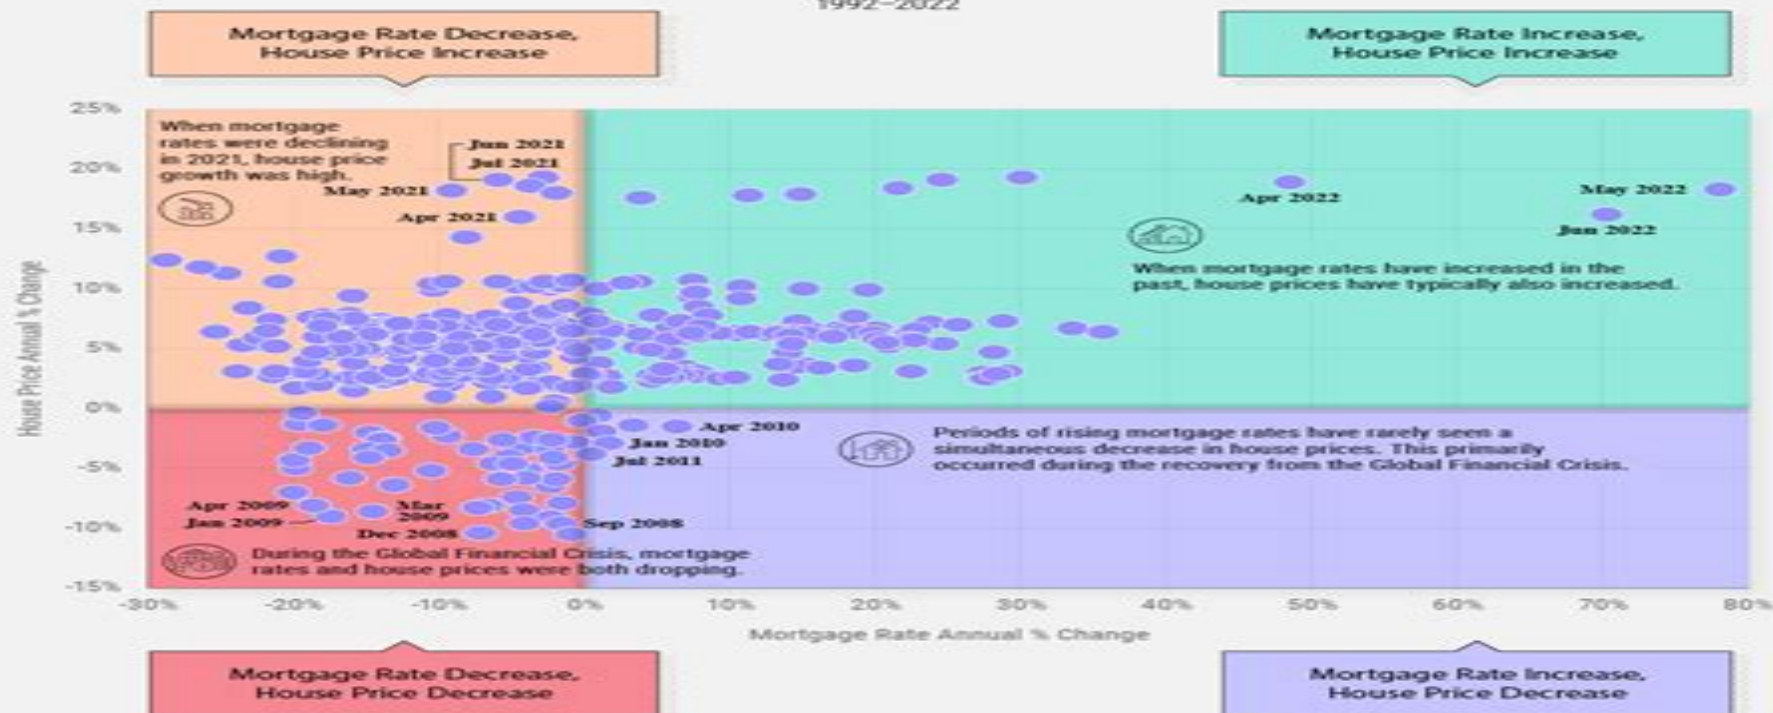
1992–2022

Mortgage Rate Decrease, House Price Increase

Mortgage Rate Increase, House Price Increase

25%
20%
15%
10%
5%
0%
-5%
-10%
-15%

House Price Annual % Change

When mortgage rates were declining in 2021, house price growth was high.

Jun 2021
Jul 2021
May 2021
Apr 2021

Apr 2022
May 2022
Jun 2022

When mortgage rates have increased in the past, house prices have typically also increased.

Apr 2010
Jan 2010
Jul 2011

Periods of rising mortgage rates have rarely seen a simultaneous decrease in house prices. This primarily occurred during the recovery from the Global Financial Crisis.

Apr 2009
Jan 2009
Mar 2009
Dec 2008
Sep 2008

During the Global Financial Crisis, mortgage rates and house prices were both dropping.

-30%
-20%
-10%
0%
10%
20%
30%
40%
50%
60%
70%
80%

Mortgage Rate Annual % Change

Mortgage Rate Decrease, House Price Decrease

Mortgage Rate Increase, House Price Decrease